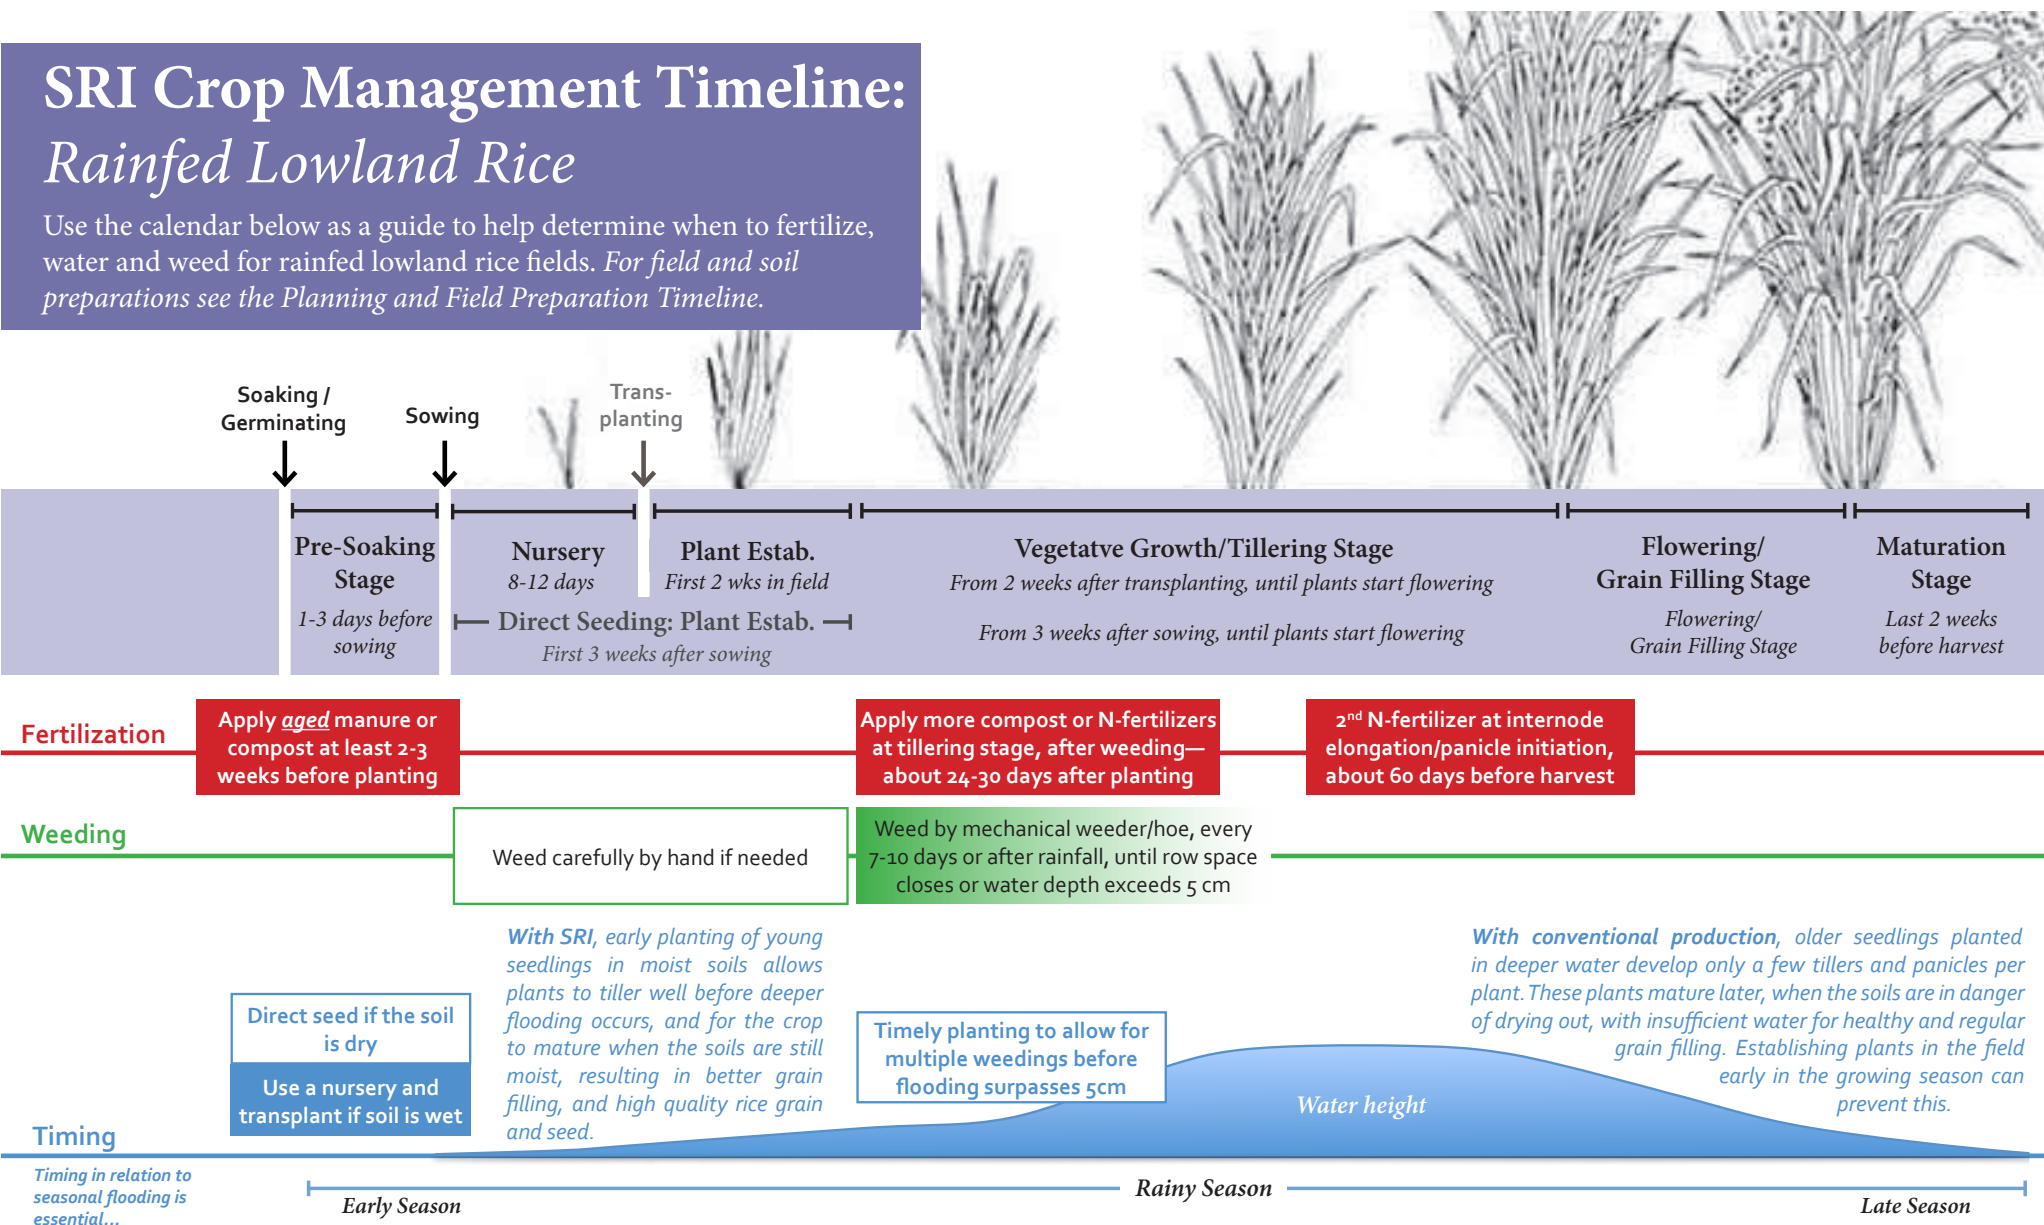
SRI Crop Management Timeline: Rainfed Lowland Rice

Use the calendar below as a guide to help determine when to fertilize, water and weed for rainfed lowland rice fields. For field and soil preparations see the Planning and Field Preparation Timeline.

Soaking / Germinating

Sowing

Trans-planting

Pre-Soaking Stage
1-3 days before sowing

Nursery
8-12 days

Plant Estab.
First 2 wks in field

Direct Seeding: Plant Estab.
First 3 weeks after sowing

Vegetatve Growth/Tillering Stage
From 2 weeks after transplanting, until plants start flowering
From 3 weeks after sowing, until plants start flowering

Flowering/ Grain Filling Stage
Flowering/ Grain Filling Stage

Maturation Stage
Last 2 weeks before harvest

Fertilization

Apply aged manure or compost at least 2-3 weeks before planting

Apply more compost or N-fertilizers at tillering stage, after weeding—about 24-30 days after planting

2nd N-fertilizer at internode elongation/panicle initiation, about 60 days before harvest

Weeding

Weed carefully by hand if needed

Weed by mechanical weeder/hoe, every 7-10 days or after rainfall, until row space closes or water depth exceeds 5 cm

With SRI, early planting of young seedlings in moist soils allows plants to tiller well before deeper flooding occurs, and for the crop to mature when the soils are still moist, resulting in better grain filling, and high quality rice grain and seed.

With conventional production, older seedlings planted in deeper water develop only a few tillers and panicles per plant. These plants mature later, when the soils are in danger of drying out, with insufficient water for healthy and regular grain filling. Establishing plants in the field early in the growing season can prevent this.

Direct seed if the soil is dry

Use a nursery and transplant if soil is wet

Timely planting to allow for multiple weedings before flooding surpasses 5cm

Water height

Timing

Timing in relation to seasonal flooding is essential...

Early Season

Rainy Season

Late Season